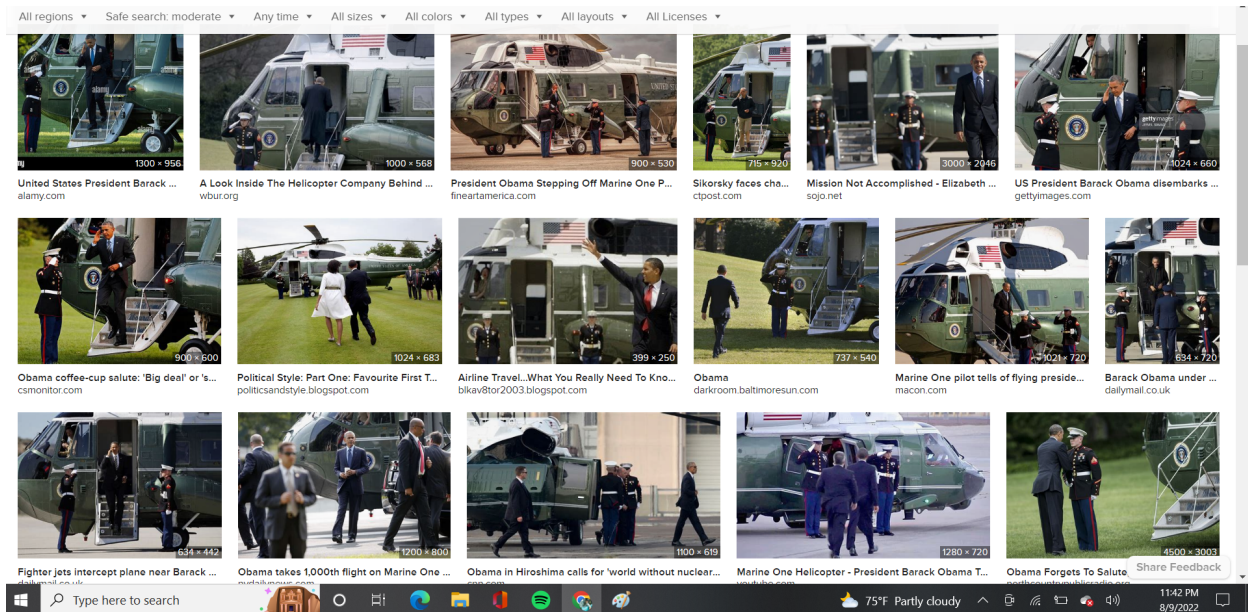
All regions ▾ Safe search: moderate ▾ Any time ▾ All sizes ▾ All colors ▾ All types ▾ All layouts ▾ All Licenses ▾

1300 × 956
United States President Barack ...
alamy.com

1000 × 568
A Look Inside The Helicopter Company Behind ...
wbur.org

900 × 530
President Obama Stepping Off Marine One P...
fineartamerica.com

715 × 920
Sikorsky faces cha...
ctpost.com

3000 × 2046
Mission Not Accomplished - Elizabeth ...
sojo.net

1024 × 660
US President Barack Obama disembarks ...
gettyimages.com

900 × 600
Obama coffee-cup salute: 'Big deal' or 's...
csmonitor.com

1024 × 683
Political Style: Part One: Favourite First T...
politicsandstyle.blogspot.com

399 × 250
Airline Travel...What You Really Need To Kno...
blkav8tor2003.blogspot.com

737 × 540
Obama
darkroom.baltimoresun.com

1021 × 720
Marine One pilot tells of flying preside...
macon.com

634 × 720
Barack Obama under ...
dailymail.co.uk

634 × 442
Fighter jets intercept plane near Barack ...
dailymail.co.uk

1200 × 800
Obama takes 1,000th flight on Marine One ...
nydailynews.com

1100 × 619
Obama in Hiroshima calls for 'world without nuclear...
cnn.com

1280 × 720
Marine One Helicopter - President Barack Obama T...
youtube.com

4500 × 3003
Obama Forgets To Salute...
northcountrypublicradio.org

Share Feedback

Type here to search

75°F Partly cloudy

11:42 PM
8/9/2022